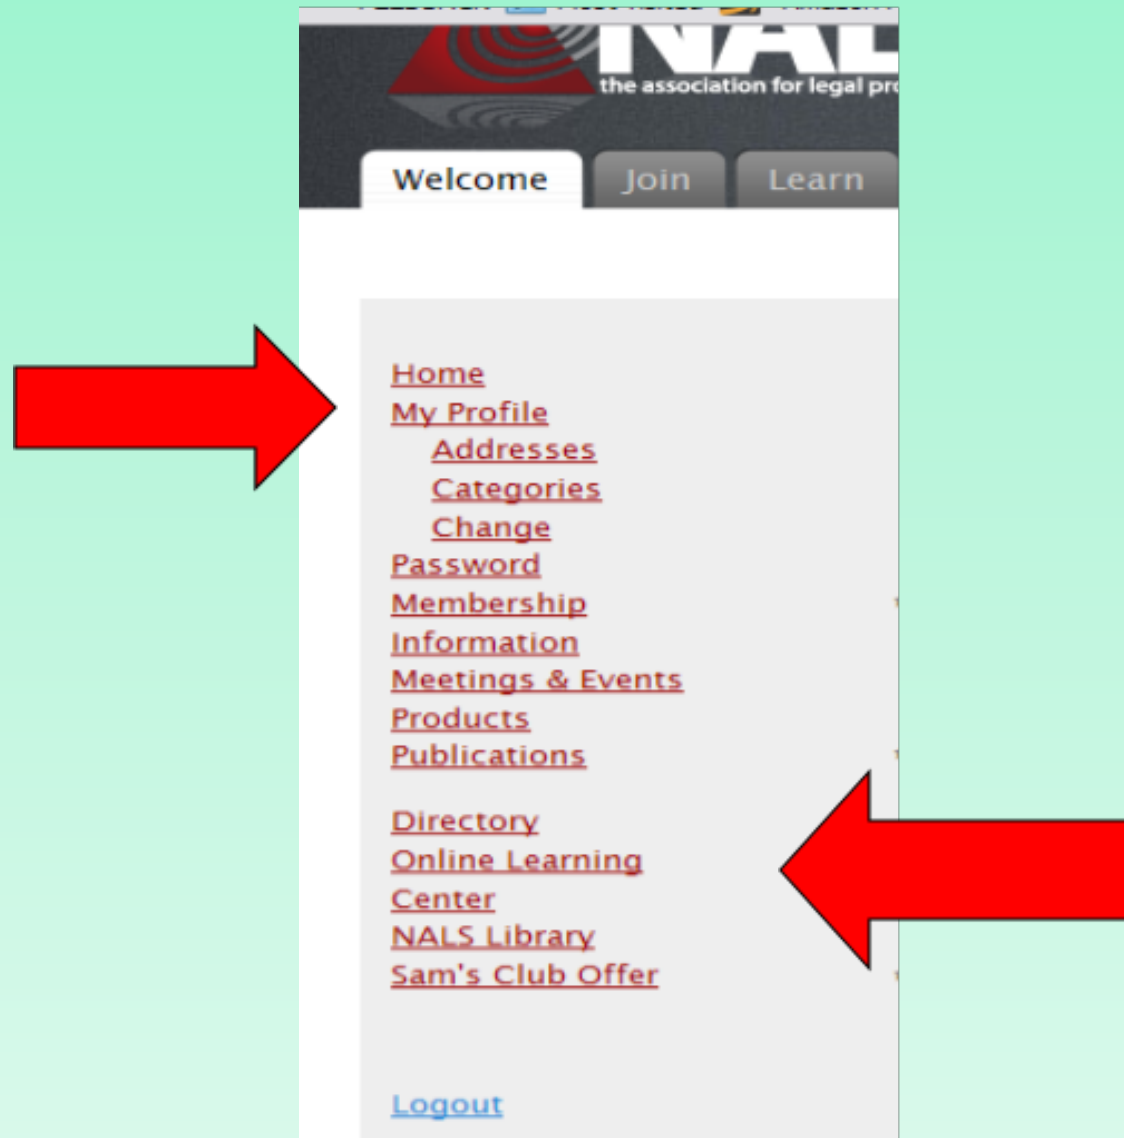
NAL
the association for legal pro

Welcome
Join
Learn

Home
My Profile
Addresses
Categories
Change
Password
Membership
Information
Meetings & Events
Products
Publications

Directory
Online Learning
Center
NALS Library
Sam's Club Offer

Logout